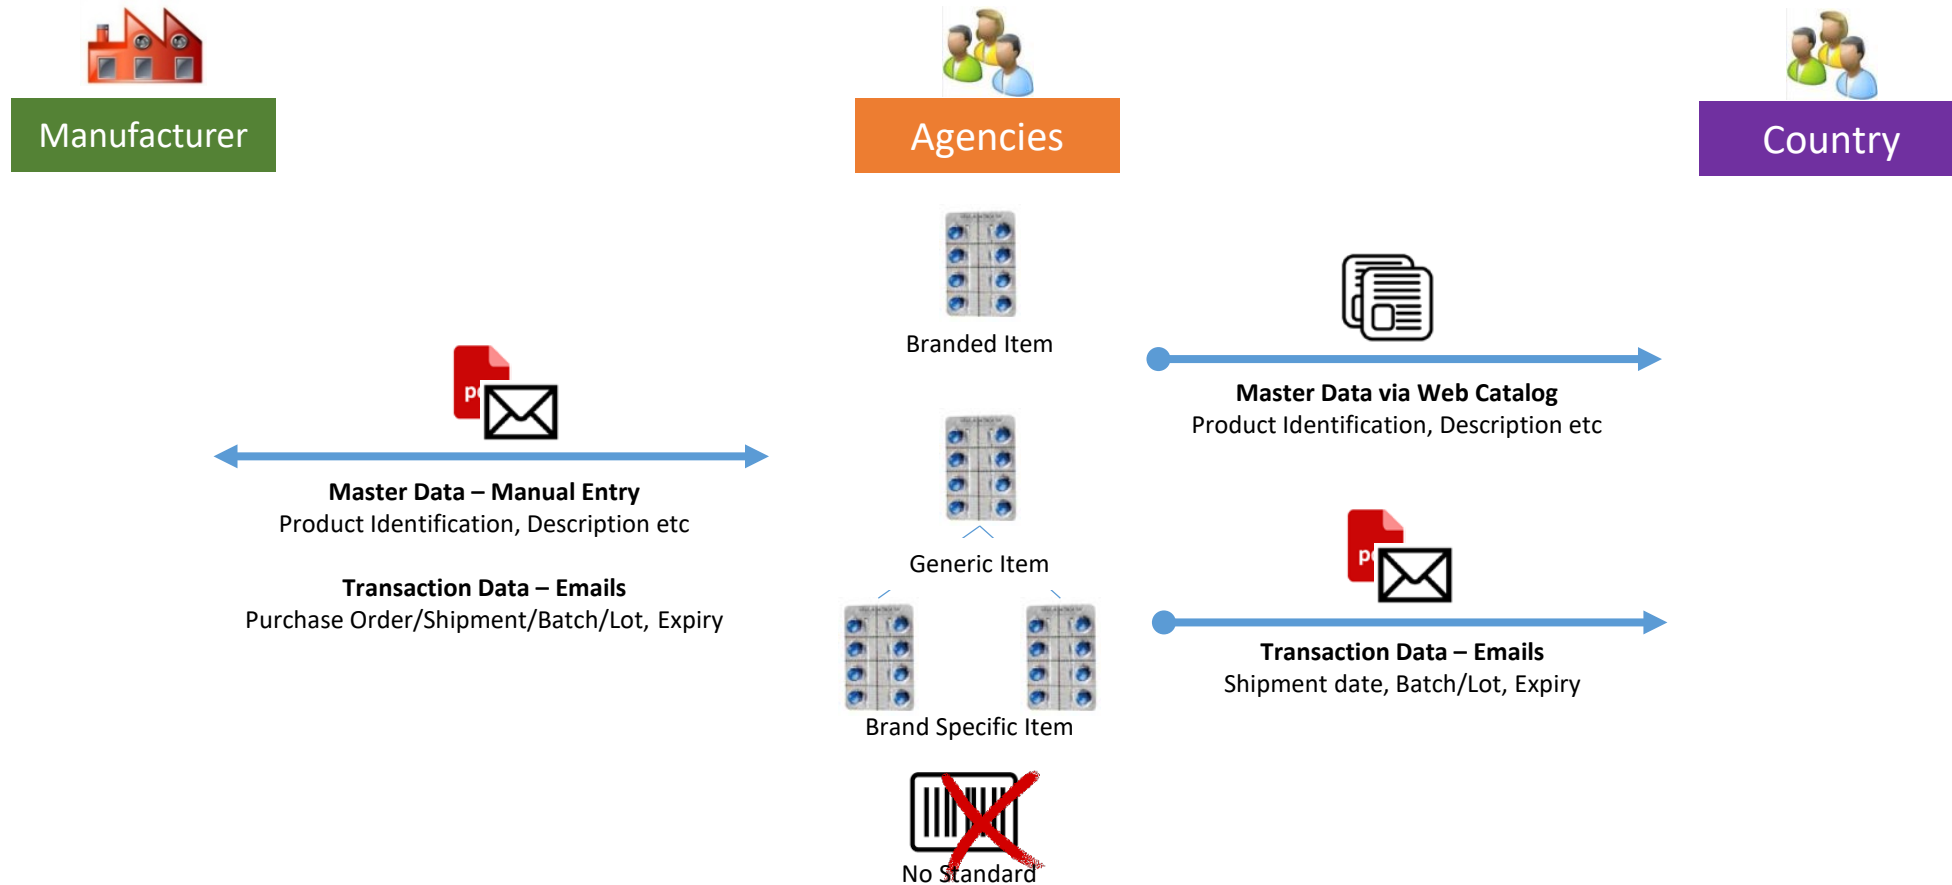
Manufacturer

Agencies

Country

Branded Item

Master Data via Web Catalog
Product Identification, Description etc

Master Data – Manual Entry
Product Identification, Description etc

Transaction Data – Emails
Purchase Order/Shipment/Batch/Lot, Expiry

Generic Item

Transaction Data – Emails
Shipment date, Batch/Lot, Expiry

Brand Specific Item

No Standard